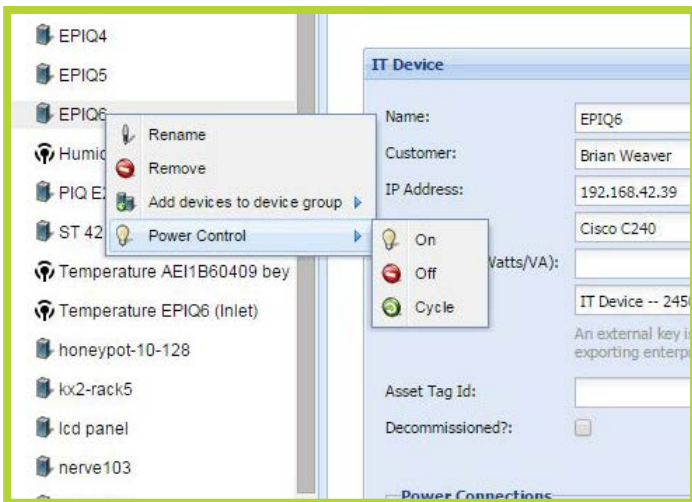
EPIQ4
EPIQ5
EPIQ6
Humid
PIQ E
ST 42
Temperature AEI1B60409 bey
Temperature EPIQ6 (Inlet)
honeypot-10-128
kx2-rack5
lcd panel
nerve103

Rename
Remove
Add devices to device group
Power Control

On
Off
Cycle

IT Device
Name: EPIQ6
Customer: Brian Weaver
IP Address: 192.168.42.39
Cisco C240
Watts/VA):
IT Device -- 245
An external key i exporting enterp
Asset Tag Id:
Decommissioned?:
Power Connections